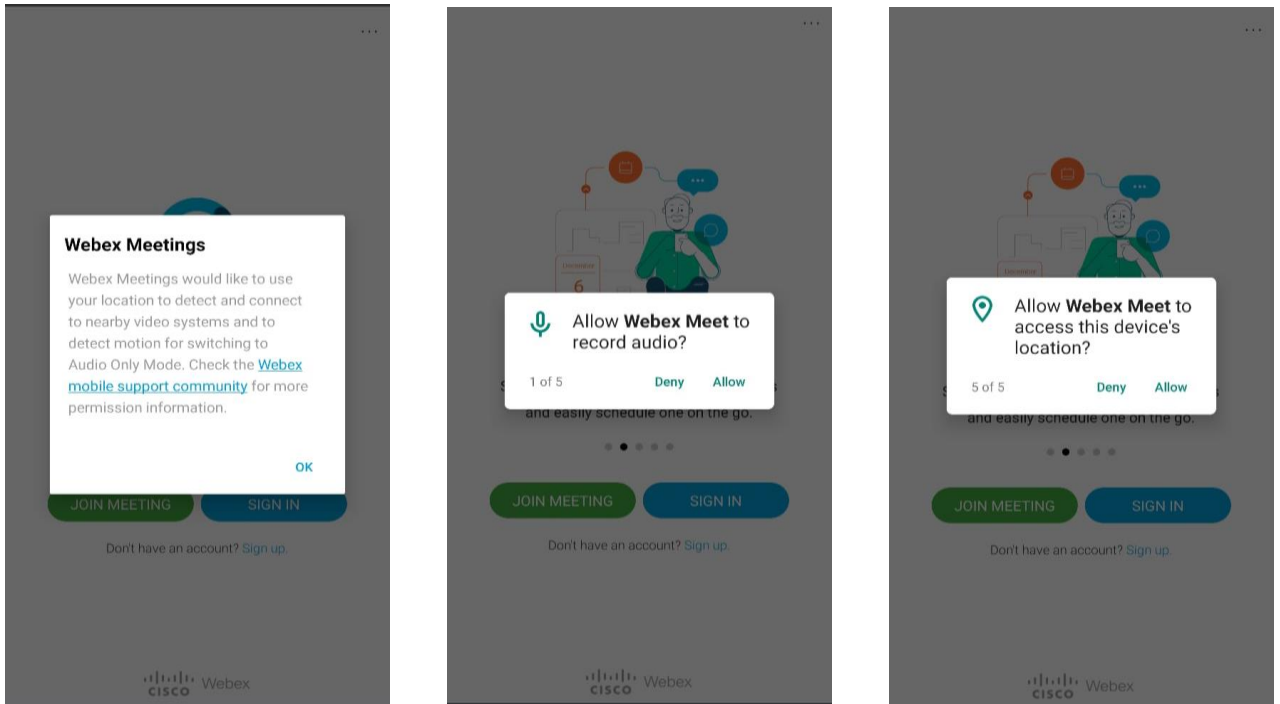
...

Webex Meetings

Webex Meetings would like to use your location to detect and connect to nearby video systems and to detect motion for switching to Audio Only Mode. Check the Webex mobile support community for more permission information.

OK

JOIN MEETING
SIGN IN

Don't have an account? Sign up.

CISCO Webex

...

December
6

Allow **Webex Meet** to record audio?

1 of 5
Deny
Allow

and easily schedule one on the go.

JOIN MEETING
SIGN IN

Don't have an account? Sign up.

CISCO Webex

...

December

Allow **Webex Meet** to access this device's location?

5 of 5
Deny
Allow

and easily schedule one on the go.

JOIN MEETING
SIGN IN

Don't have an account? Sign up.

CISCO Webex